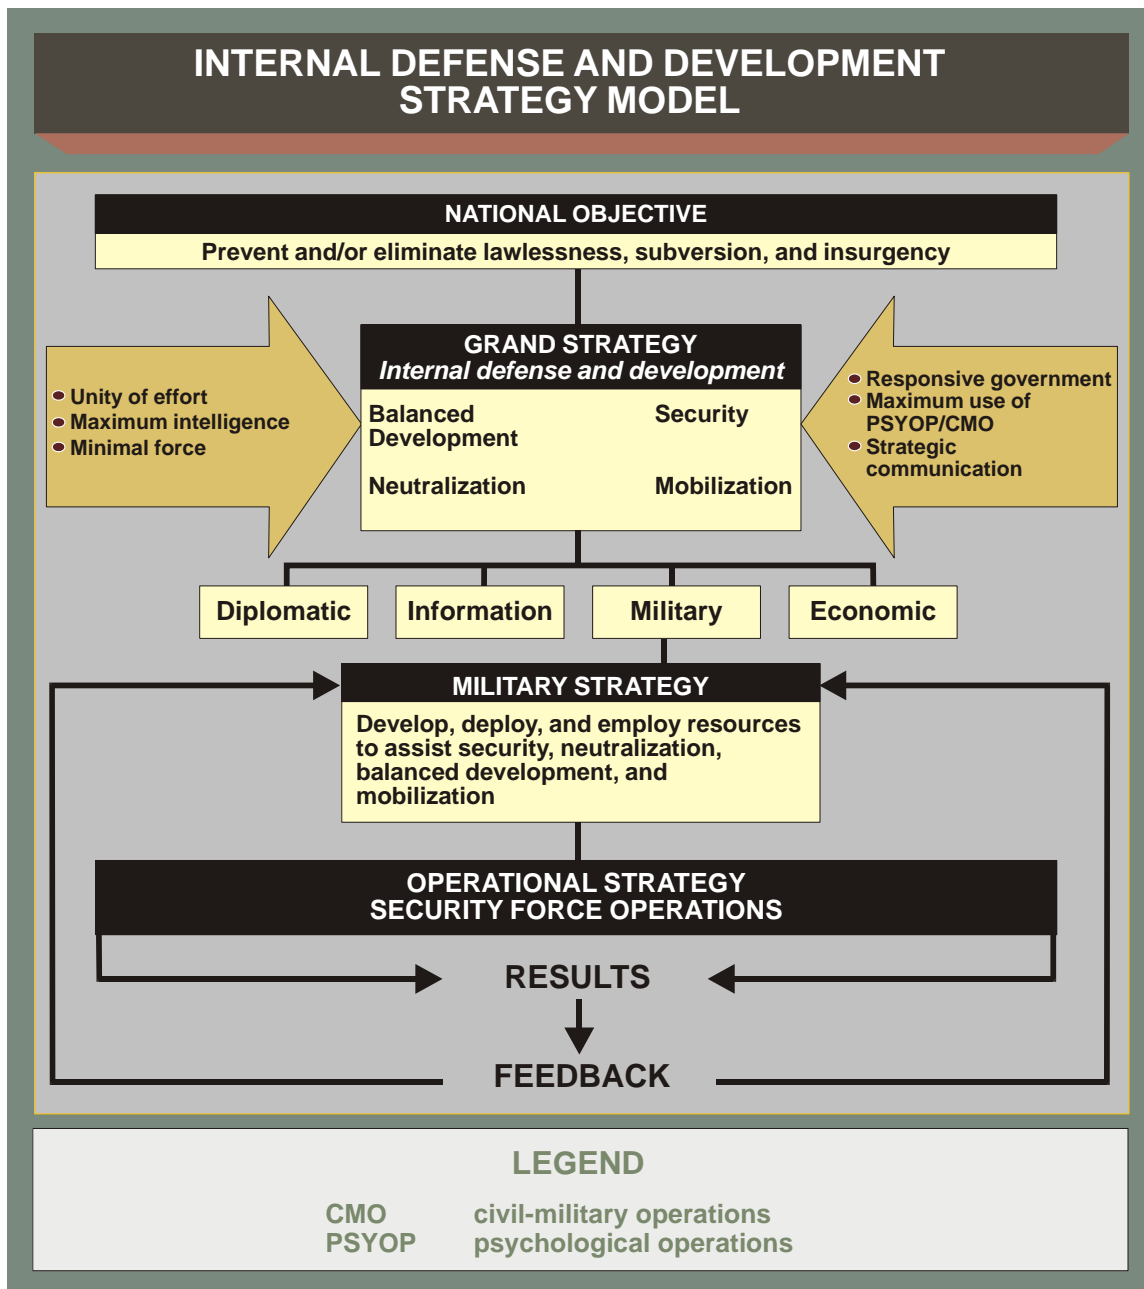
INTERNAL DEFENSE AND DEVELOPMENT STRATEGY MODEL

NATIONAL OBJECTIVE

Prevent and/or eliminate lawlessness, subversion, and insurgency

Unity of effort
Maximum intelligence
Minimal force

GRAND STRATEGY
Internal defense and development

Balanced Development

Security

Neutralization

Mobilization

Responsive government
Maximum use of PSYOP/CMO
Strategic communication

Diplomatic

Information

Military

Economic

MILITARY STRATEGY

Develop, deploy, and employ resources to assist security, neutralization, balanced development, and mobilization

OPERATIONAL STRATEGY
SECURITY FORCE OPERATIONS

RESULTS

FEEDBACK

LEGEND

CMO civil-military operations
PSYOP psychological operations